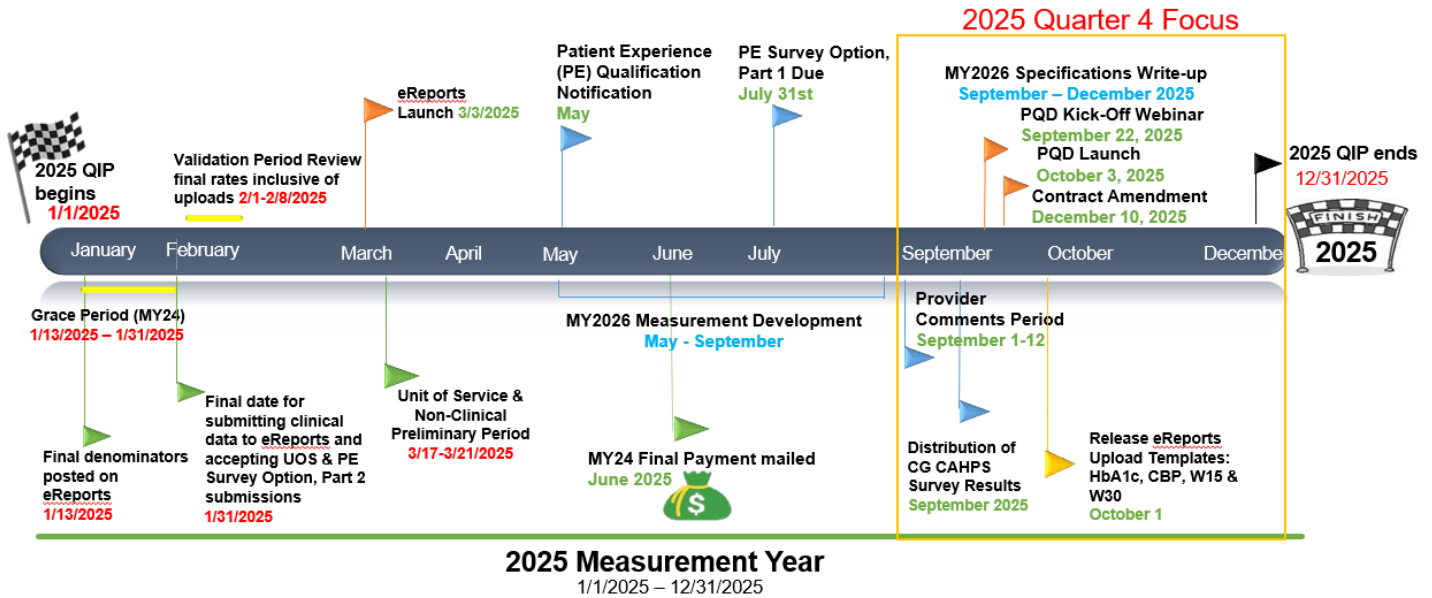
2025 Quarter 4 Focus

2025 QIP begins
1/1/2025

Validation Period Review final rates inclusive of uploads 2/1-2/8/2025

eReports Launch 3/3/2025

Patient Experience (PE) Qualification Notification
May

PE Survey Option, Part 1 Due
July 31st

MY2026 Specifications Write-up
September – December 2025

PQD Kick-Off Webinar
September 22, 2025

PQD Launch
October 3, 2025

Contract Amendment
December 10, 2025

2025 QIP ends
12/31/2025

FINISH
2025

January February March April May June July September October December

Grace Period (MY24)
1/13/2025 – 1/31/2025

MY2026 Measurement Development
May - September

Provider Comments Period
September 1-12

Final denominators posted on eReports
1/13/2025

Final date for submitting clinical data to eReports and accepting UOS & PE Survey Option, Part 2 submissions
1/31/2025

Unit of Service & Non-Clinical Preliminary Period
3/17-3/21/2025

MY24 Final Payment mailed
June 2025

$

Distribution of CG CAHPS Survey Results
September 2025

Release eReports Upload Templates: HbA1c, CBP, W15 & W30
October 1

2025 Measurement Year
1/1/2025 – 12/31/2025